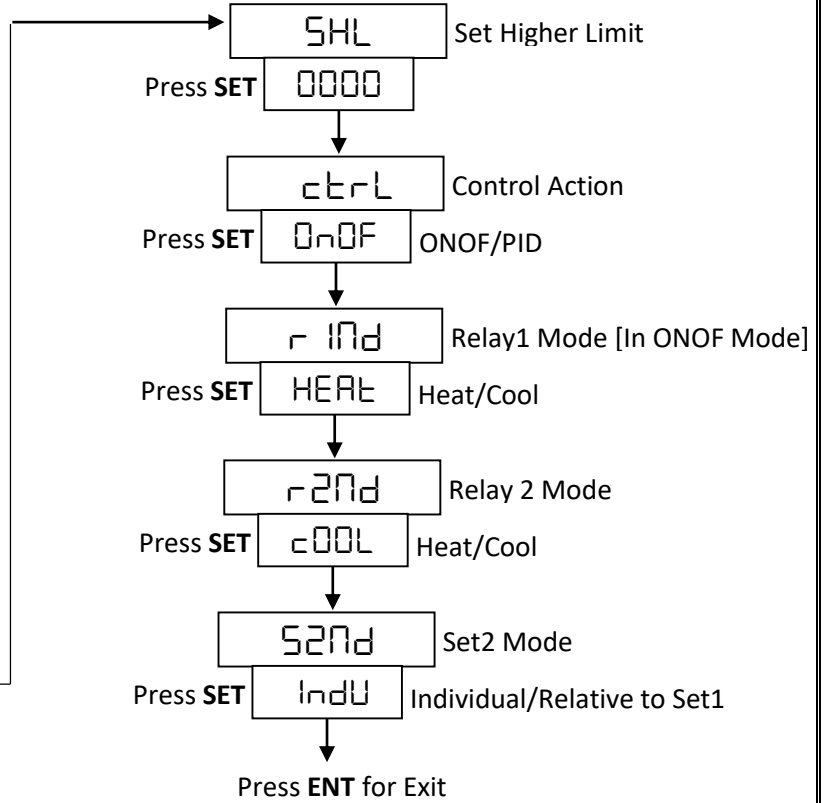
SHL
Set Higher Limit
Press SET
0000

ctrL
Control Action
Press SET
OnOF
ONOF/PID

r 1Nd
Relay1 Mode [In ONOF Mode]
Press SET
HEAt
Heat/Cool

r2Nd
Relay 2 Mode
Press SET
cOOL
Heat/Cool

S2Nd
Set2 Mode
Press SET
IndU
Individual/Relative to Set1

Press ENT for Exit